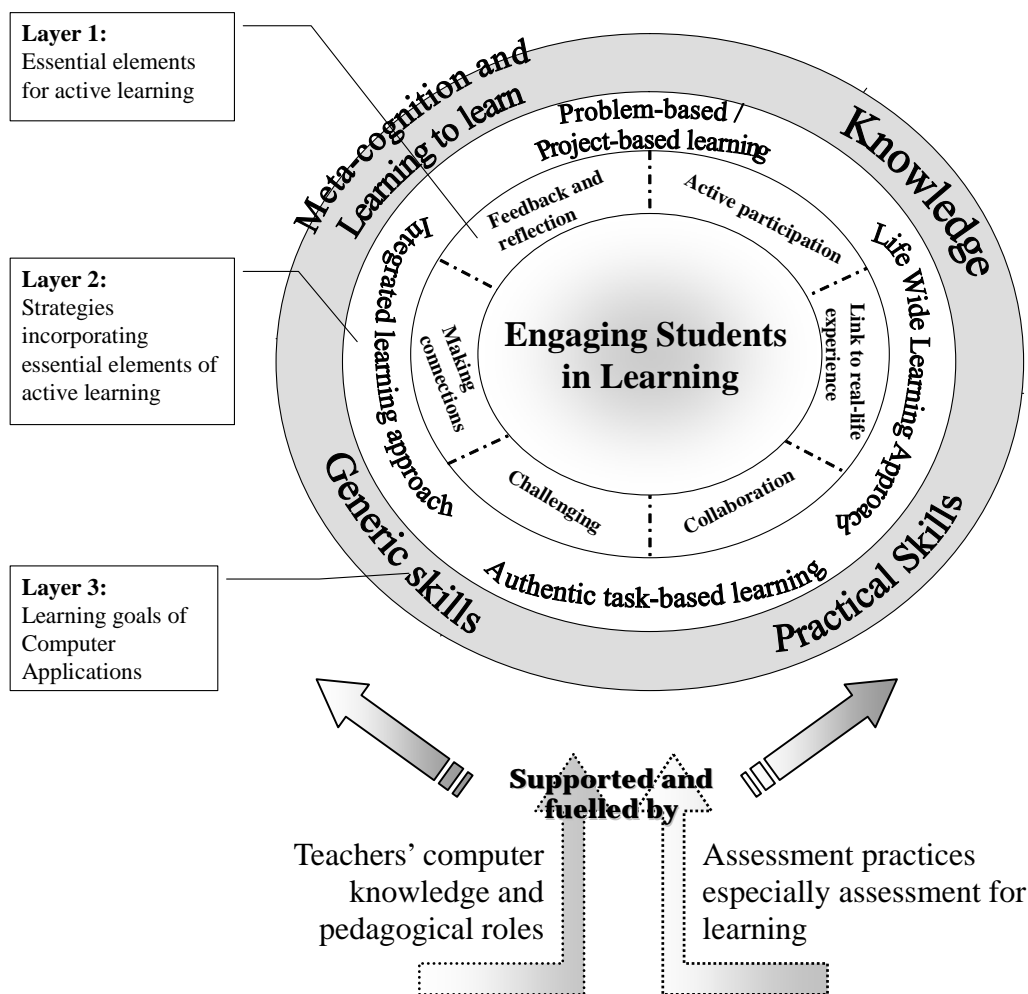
**Layer 1:** Essential elements for active learning

**Layer 2:** Strategies incorporating essential elements of active learning

**Layer 3:** Learning goals of Computer Applications

Meta-cognition and Learning to learn

Knowledge

Generic skills

Practical Skills

Problem-based / Project-based learning

Life Wide Learning Approach

Authentic task-based learning

Integrated learning approach

Feedback and reflection

Active participation

Link to real-life experience

Collaboration

Challenging

Making connections

Engaging Students in Learning

Supported and fuelled by

Teachers' computer knowledge and pedagogical roles

Assessment practices especially assessment for learning